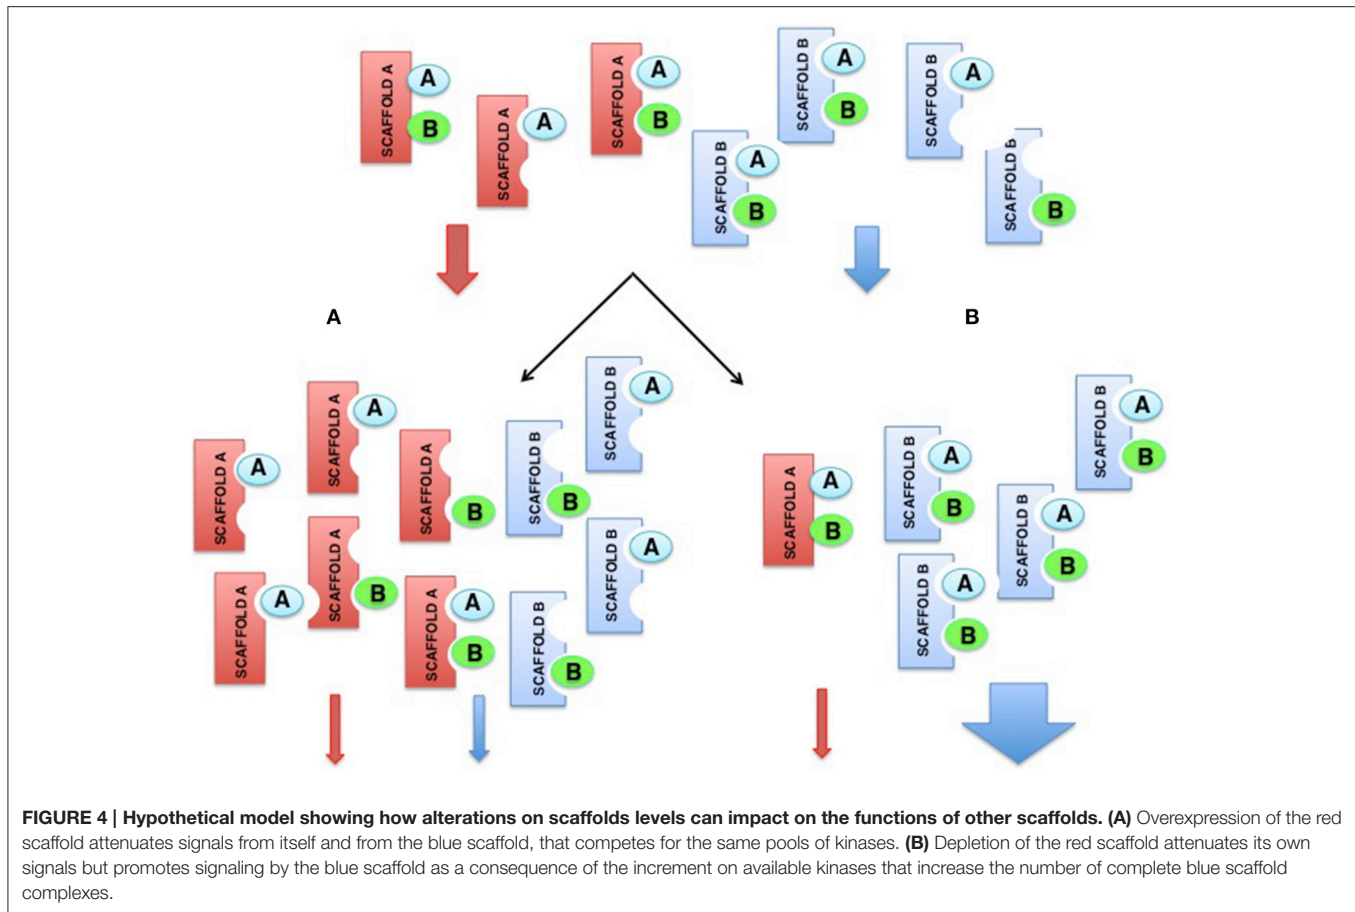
SCAFFOLD A
A
B
SCAFFOLD A
A
SCAFFOLD A
A
B
SCAFFOLD B
A
B
SCAFFOLD B
A
B
SCAFFOLD B
A
SCAFFOLD B
B

A

B

SCAFFOLD A
A
SCAFFOLD A
A
SCAFFOLD A
B
SCAFFOLD A
B
SCAFFOLD B
B
SCAFFOLD B
A
SCAFFOLD A
A
SCAFFOLD A
A
B
SCAFFOLD B
B
SCAFFOLD B
A

SCAFFOLD A
A
B
SCAFFOLD B
A
B
SCAFFOLD B
A
B
SCAFFOLD B
A
B
SCAFFOLD B
A
B

**FIGURE 4 | Hypothetical model showing how alterations on scaffolds levels can impact on the functions of other scaffolds. (A)** Overexpression of the red scaffold attenuates signals from itself and from the blue scaffold, that competes for the same pools of kinases. **(B)** Depletion of the red scaffold attenuates its own signals but promotes signaling by the blue scaffold as a consequence of the increment on available kinases that increase the number of complete blue scaffold complexes.